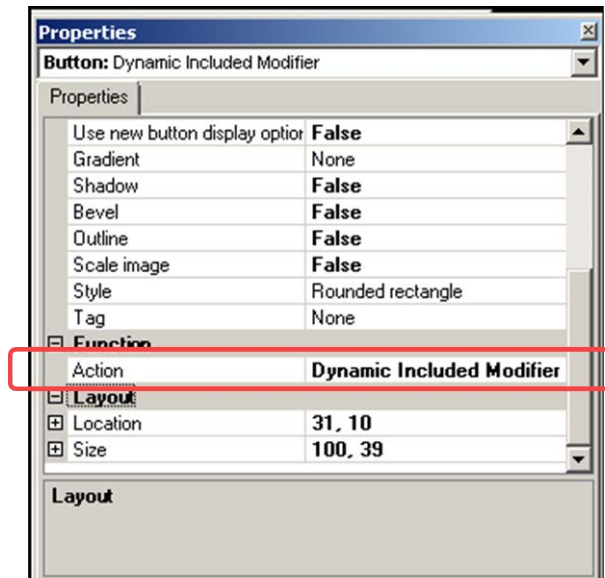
Properties

Button: Dynamic Included Modifier

Properties

| | |
|---|---|
| Use new button display optior | False |
| Gradient | None |
| Shadow | False |
| Bevel | False |
| Outline | False |
| Scale image | False |
| Style | Rounded rectangle |
| Tag | None |
| ⊟ Function | |
| Action | Dynamic Included Modifier |
| ⊟ Layout | |
| ⊞ Location | 31, 10 |
| ⊞ Size | 100, 39 |

Layout